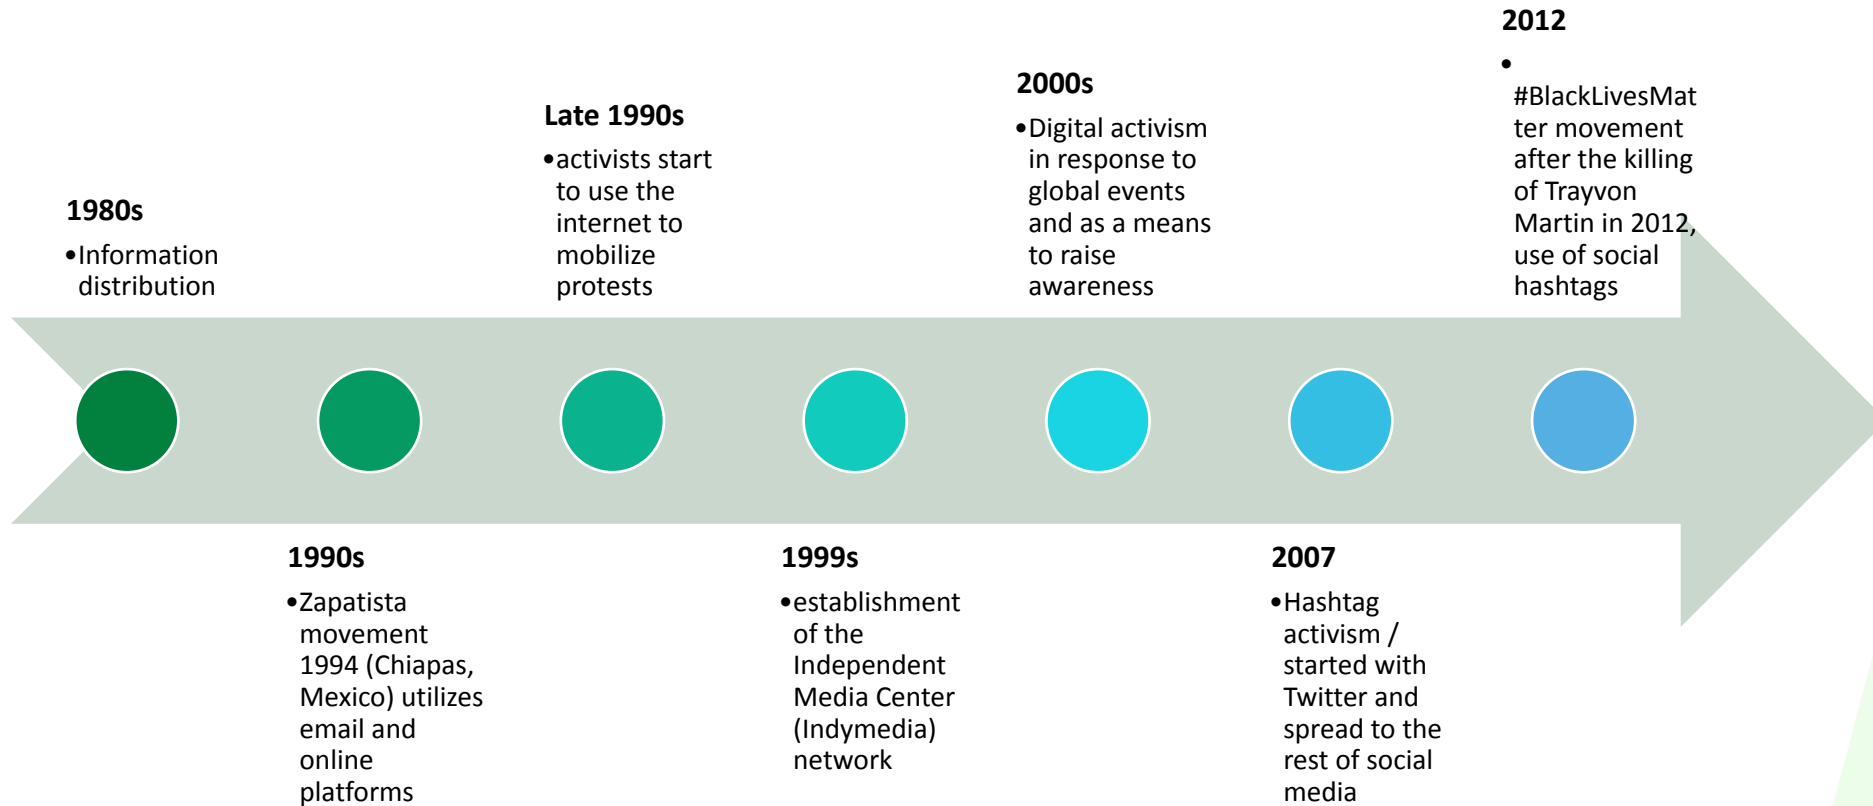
1980s
•Information distribution

Late 1990s
•activists start to use the internet to mobilize protests

2000s
•Digital activism in response to global events and as a means to raise awareness

2012
•
#BlackLivesMatter movement after the killing of Trayvon Martin in 2012, use of social hashtags

1990s
•Zapatista movement 1994 (Chiapas, Mexico) utilizes email and online platforms

1999s
•establishment of the Independent Media Center (Indymedia) network

2007
•Hashtag activism / started with Twitter and spread to the rest of social media